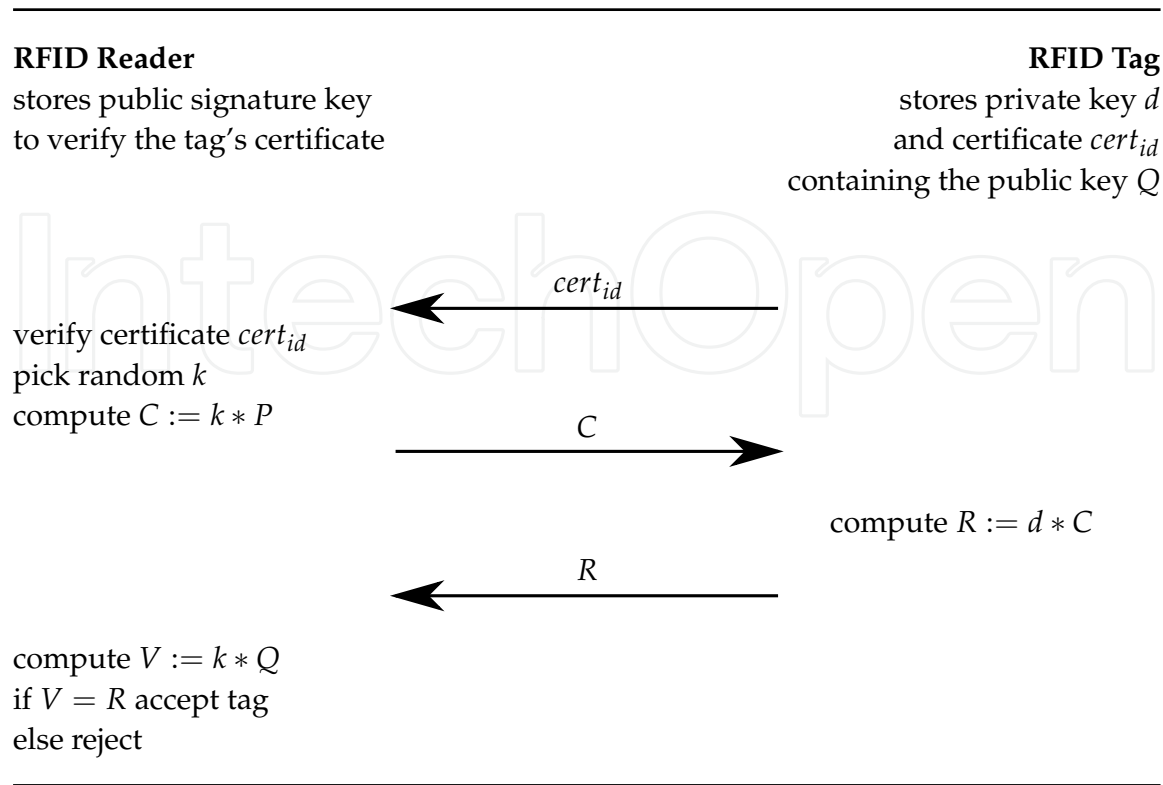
**RFID Reader**
stores public signature key
to verify the tag's certificate

**RFID Tag**
stores private key $d$
and certificate $cert_{id}$
containing the public key $Q$

IntechOpen

$cert_{id}$

verify certificate $cert_{id}$
pick random $k$
compute $C := k * P$

$C$

compute $R := d * C$

$R$

compute $V := k * Q$
if $V = R$ accept tag
else reject